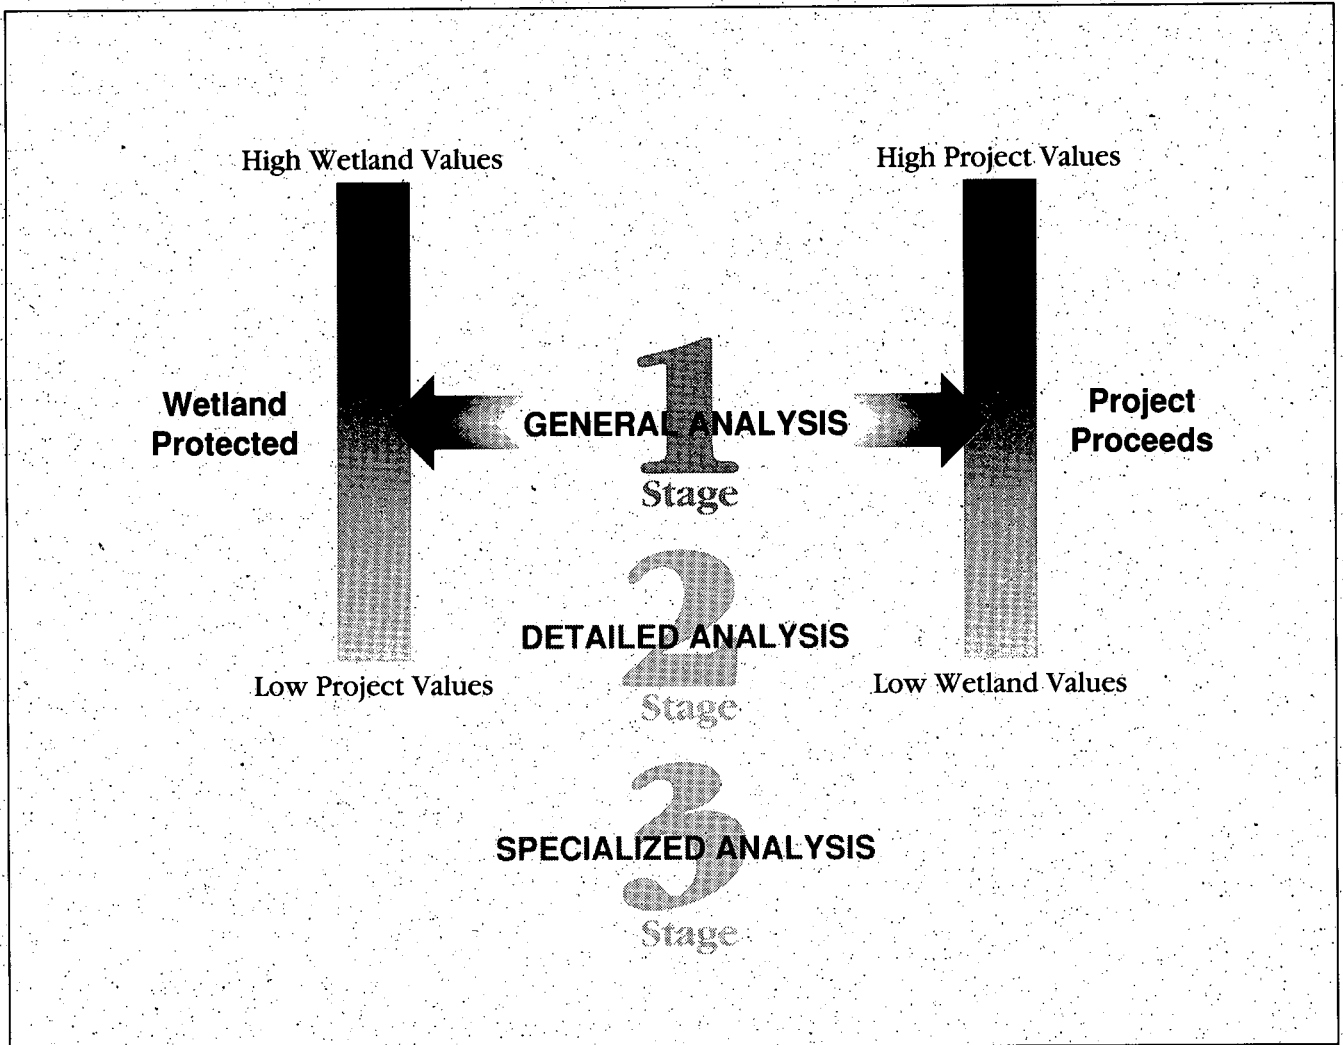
High Wetland Values

High Project Values

Wetland Protected

1

GENERAL ANALYSIS

Stage

Project Proceeds

2

DETAILED ANALYSIS

Stage

Low Project Values

Low Wetland Values

3

SPECIALIZED ANALYSIS

Stage